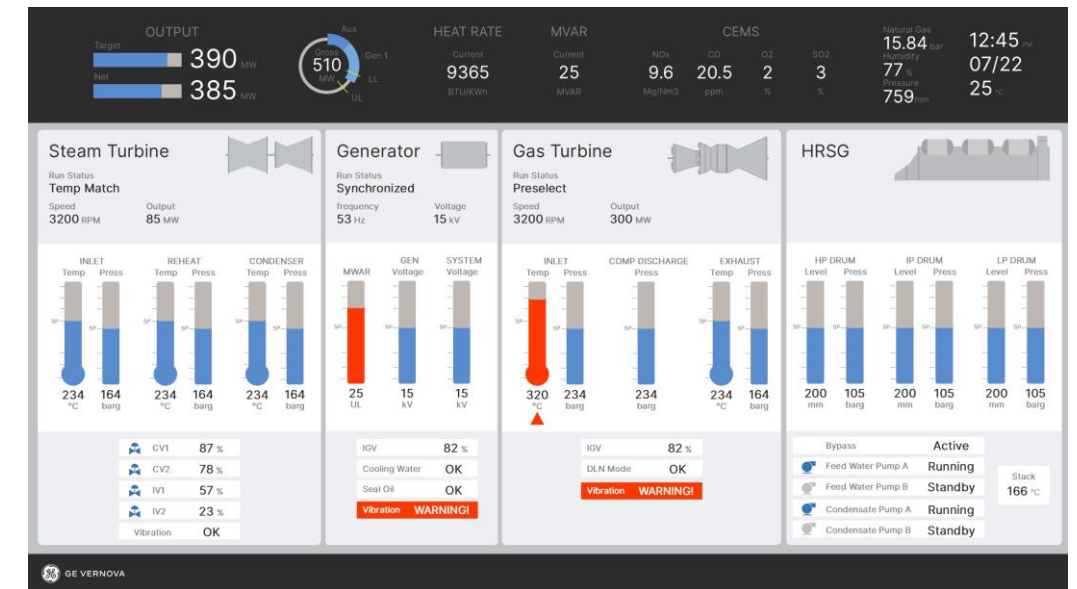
OUTPUT
Target 390 MW
Net 385 MW

Aux
Gross 510 MW
Gen 1
LL
UL

HEAT RATE
Current
9365
BTU/KWh

MVAR
Current
25
MVAR

CEMS
NOx 9.6 Mg/Nm3
CO 20.5 ppm
O2 2 %
SO2 3 %

Natural Gas
15.84 bar
Humidity
77 %
Pressure
759 mm

12:45 PM
07/22
25 °C

Steam Turbine
Run Status
Temp Match
Speed
3200 RPM
Output
85 MW

INLET
Temp Press
REHEAT
Temp Press
CONDENSER
Temp Press

SP
234 °C
164 barg
234 °C
164 barg
234 °C
164 barg

CV1 87 %
CV2 78 %
IV1 57 %
IV2 23 %
Vibration OK

Generator
Run Status
Synchronized
frequency
53 Hz
Voltage
15 kV

MVAR
GEN Voltage
SYSTEM Voltage
SP
25 UL
15 kV
15 kV

IGV 82 %
Cooling Water OK
Seal Oil OK
Vibration WARNING!

Gas Turbine
Run Status
Preselect
Speed
3200 RPM
Output
300 MW

INLET
Temp Press
COMP DISCHARGE
Press
EXHAUST
Temp Press
SP
320 °C
234 barg
234 barg
234 °C
164 barg

IGV 82 %
DLN Mode OK
Vibration WARNING!

HRSG
HP DRUM
Level Press
IP DRUM
Level Press
LP DRUM
Level Press
SP
200 mm
105 barg
200 mm
105 barg
200 mm
105 barg

Bypass Active
Feed Water Pump A Running
Feed Water Pump B Standby
Condensate Pump A Running
Condensate Pump B Standby

Stack
166 °C

GE VERNOVA